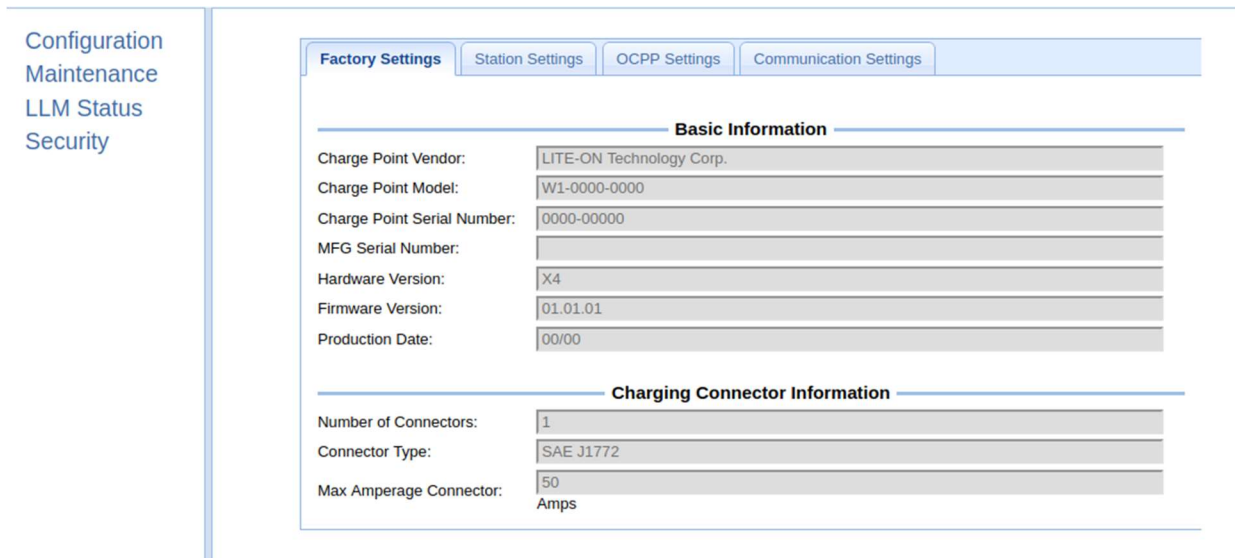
Configuration
Maintenance
LLM Status
Security

Factory Settings | Station Settings | OCPP Settings | Communication Settings

Basic Information

Charge Point Vendor: LITE-ON Technology Corp.
Charge Point Model: W1-0000-0000
Charge Point Serial Number: 0000-00000
MFG Serial Number:
Hardware Version: X4
Firmware Version: 01.01.01
Production Date: 00/00

Charging Connector Information

Number of Connectors: 1
Connector Type: SAE J1772
Max Amperage Connector: 50
Amps